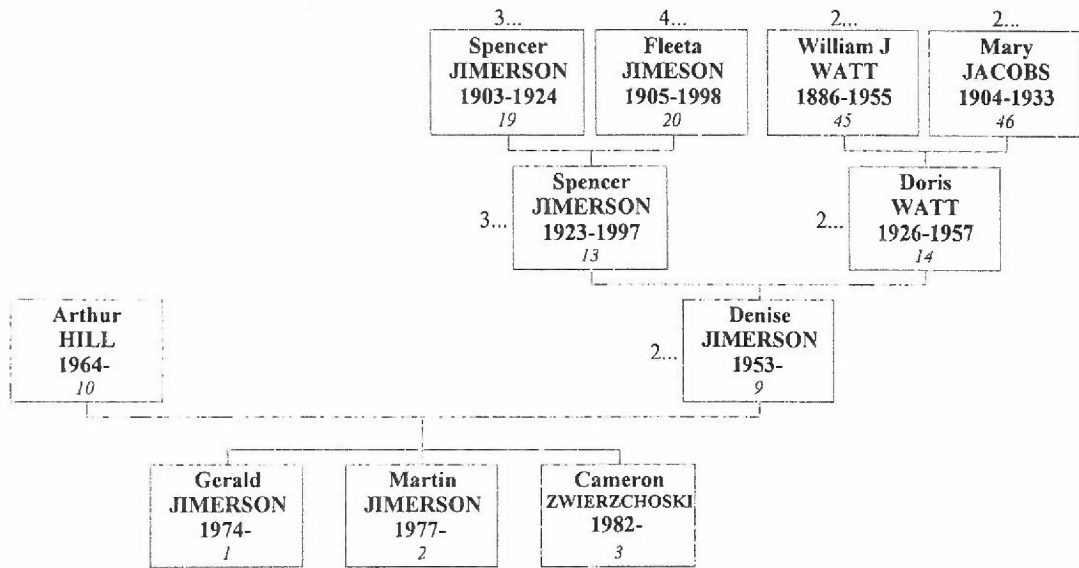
3...
Spencer
JIMERSON
1903-1924
19

4...
Fleeta
JIMESON
1905-1998
20

2...
William J
WATT
1886-1955
45

2...
Mary
JACOBS
1904-1933
46

3...
Spencer
JIMERSON
1923-1997
13

2...
Doris
WATT
1926-1957
14

Arthur
HILL
1964-
10

2...
Denise
JIMERSON
1953-
9

Gerald
JIMERSON
1974-
1

Martin
JIMERSON
1977-
2

Cameron
ZWIERZCHOSKI
1982-
3